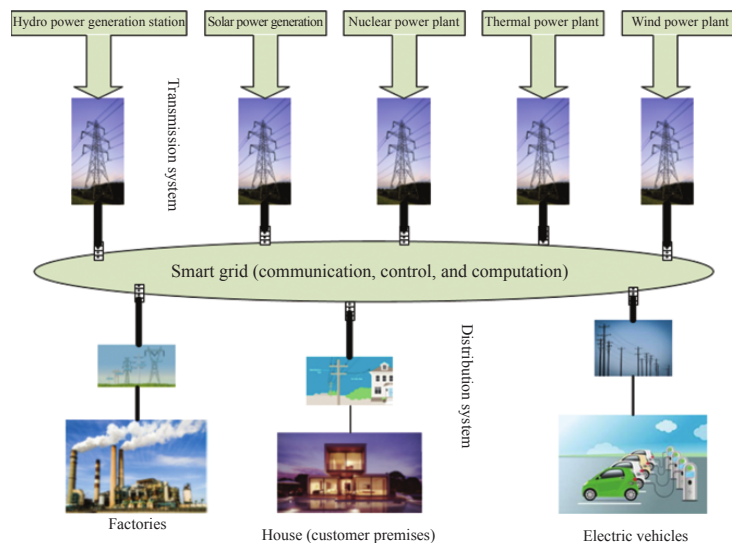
Hydro power generation station

Solar power generation

Nuclear power plant

Thermal power plant

Wind power plant

Transmission system

Smart grid (communication, control, and computation)

Distribution system

Factories

House (customer premises)

Electric vehicles